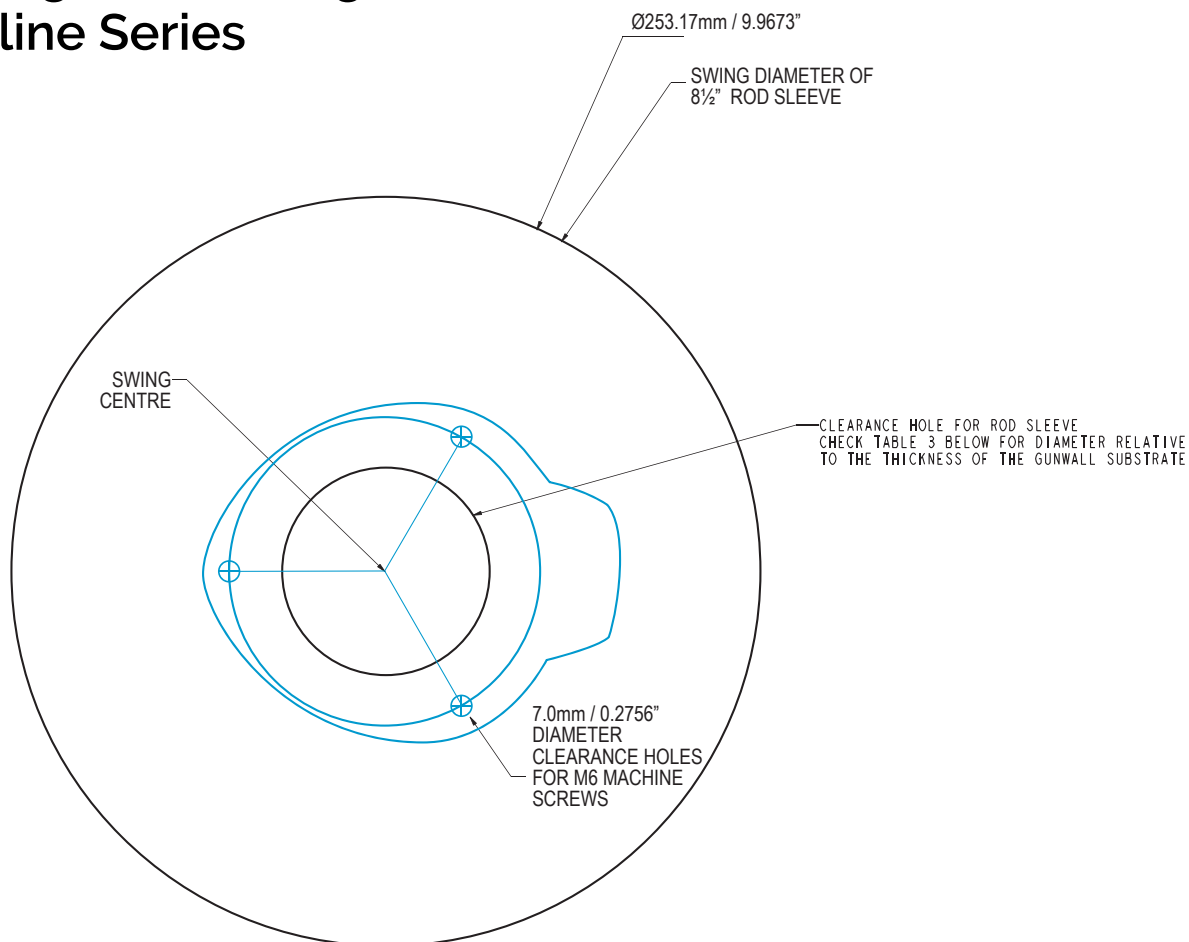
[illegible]
line Series

Ø253.17mm / 9.9673"

SWING DIAMETER OF 8½" ROD SLEEVE

SWING CENTRE

CLEARANCE HOLE FOR ROD SLEEVE
CHECK TABLE 3 BELOW FOR DIAMETER RELATIVE TO THE THICKNESS OF THE GUNWALL SUBSTRATE

7.0mm / 0.2756" DIAMETER CLEARANCE HOLES FOR M6 MACHINE SCREWS